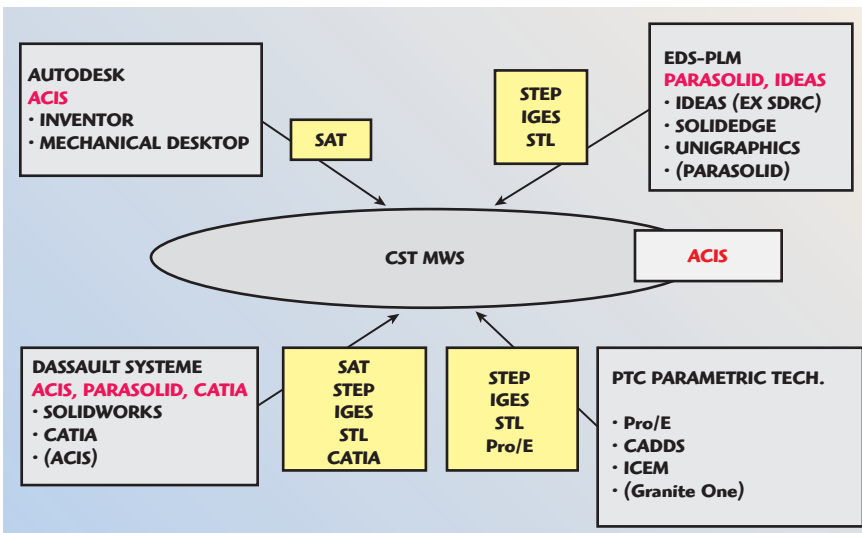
AUTODESK
ACIS
· INVENTOR
· MECHANICAL DESKTOP

SAT

STEP
IGES
STL

EDS-PLM
PARASOLID, IDEAS
· IDEAS (EX SDRC)
· SOLIDEDGE
· UNIGRAPHICS
· (PARASOLID)

CST MWS

ACIS

DASSAULT SYSTEME
ACIS, PARASOLID, CATIA
· SOLIDWORKS
· CATIA
· (ACIS)

SAT
STEP
IGES
STL
CATIA

STEP
IGES
STL
Pro/E

PTC PARAMETRIC TECH.
· Pro/E
· CADDS
· ICEM
· (Granite One)